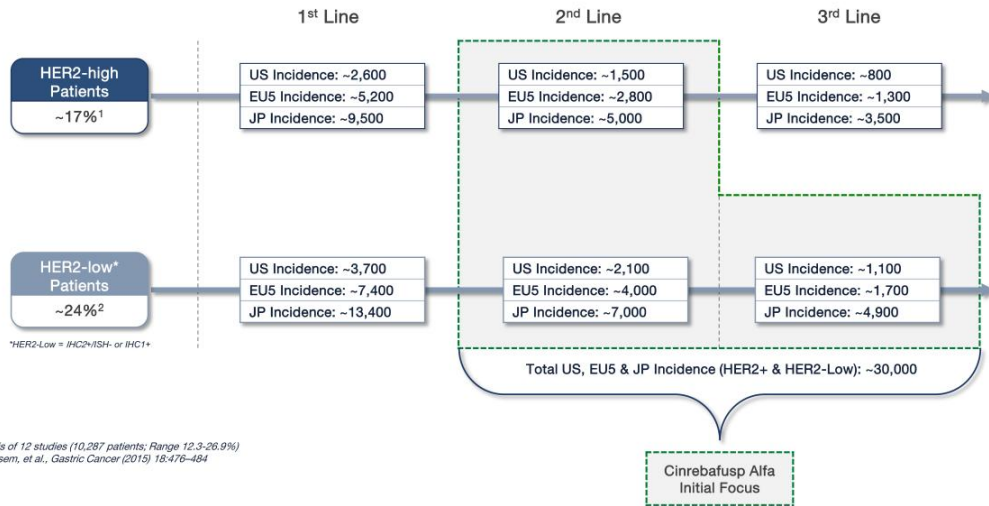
1st Line

2nd Line

3rd Line

HER2-high Patients

~17%1

US Incidence: ~2,600
EU5 Incidence: ~5,200
JP Incidence: ~9,500

US Incidence: ~1,500
EU5 Incidence: ~2,800
JP Incidence: ~5,000

US Incidence: ~800
EU5 Incidence: ~1,300
JP Incidence: ~3,500

HER2-low* Patients

~24%2

*HER2-Low = IHC2+/ISH- or IHC1+

US Incidence: ~3,700
EU5 Incidence: ~7,400
JP Incidence: ~13,400

US Incidence: ~2,100
EU5 Incidence: ~4,000
JP Incidence: ~7,000

US Incidence: ~1,100
EU5 Incidence: ~1,700
JP Incidence: ~4,900

Total US, EU5 & JP Incidence (HER2+ & HER2-Low): ~30,000

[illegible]s of 12 studies (10,287 patients; Range 12.3-26.9%)
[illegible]sem, et al., Gastric Cancer (2015) 18:476–484

Cinrebafusp Alfa Initial Focus